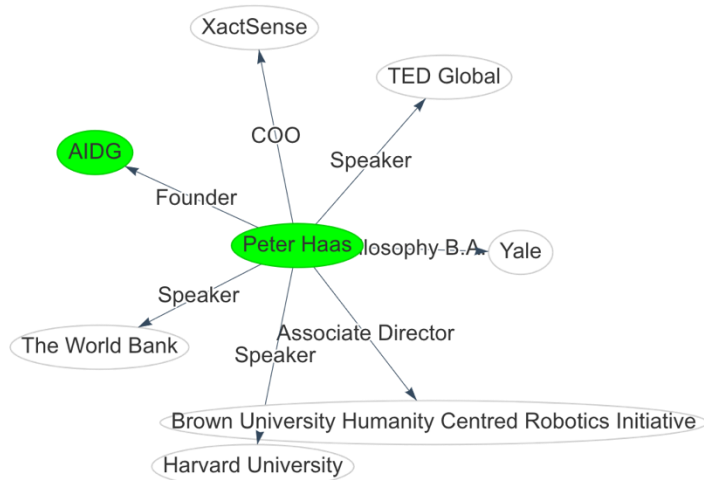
XactSense

TED Global

COO

Speaker

AIDG

Founder

Peter Haas

ilosophy B.A.

Yale

Speaker

The World Bank

Associate Director

Speaker

Brown University Humanity Centred Robotics Initiative

Harvard University